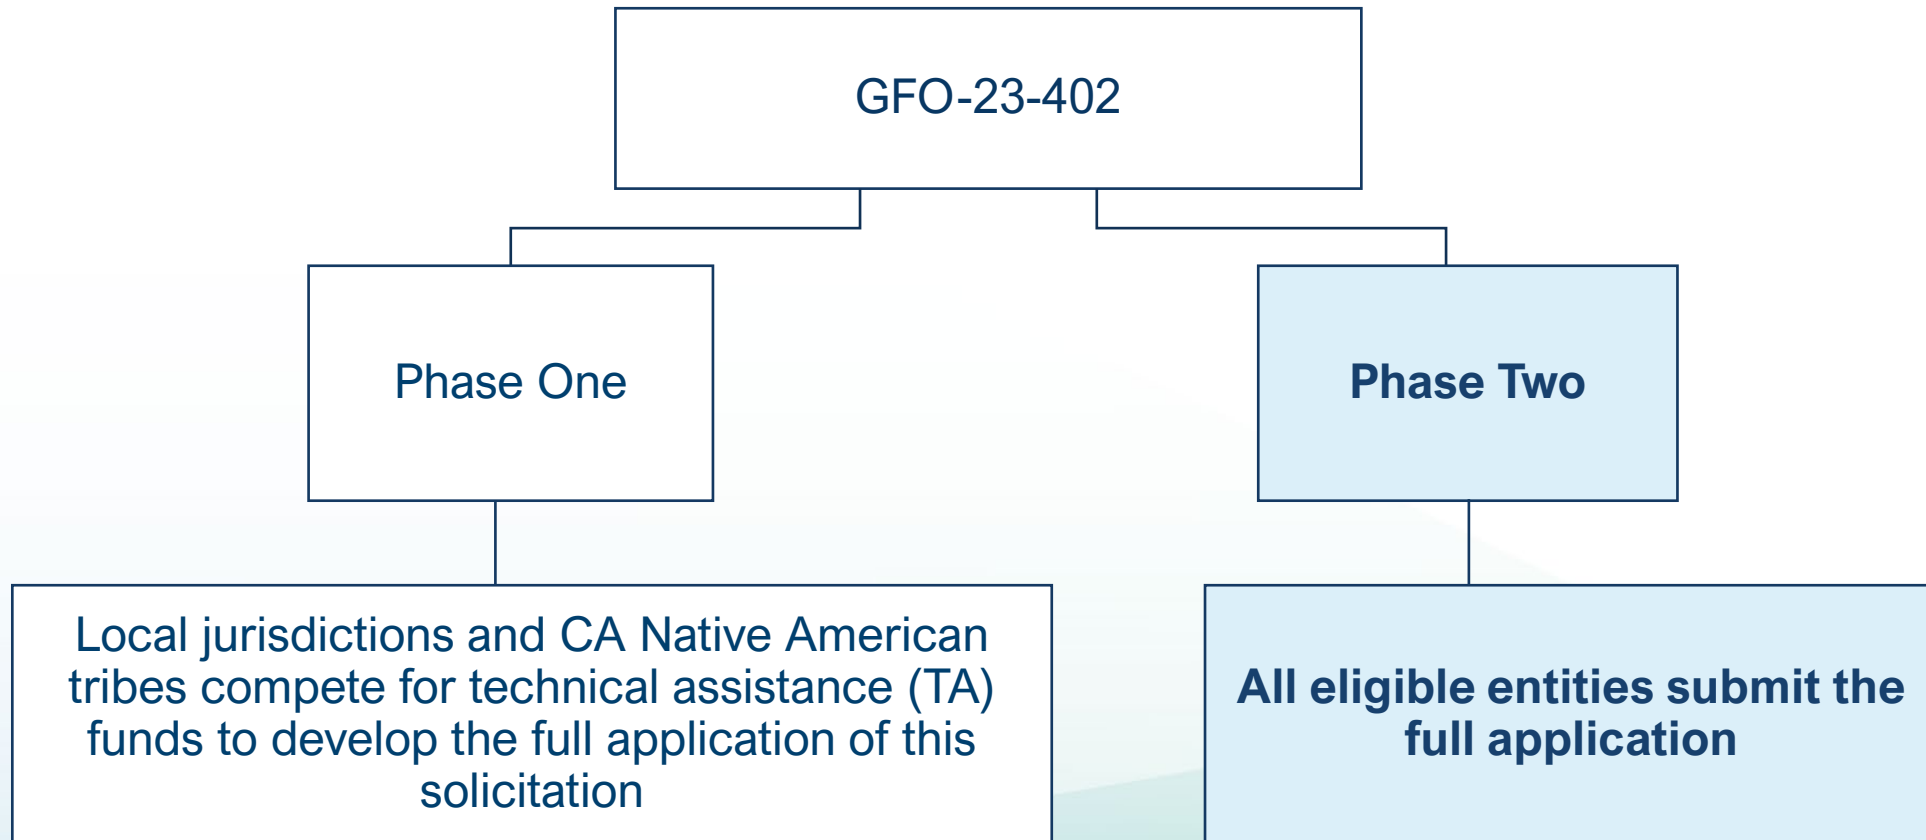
GFO-23-402

Phase One

Phase Two

Local jurisdictions and CA Native American tribes compete for technical assistance (TA) funds to develop the full application of this solicitation

All eligible entities submit the full application